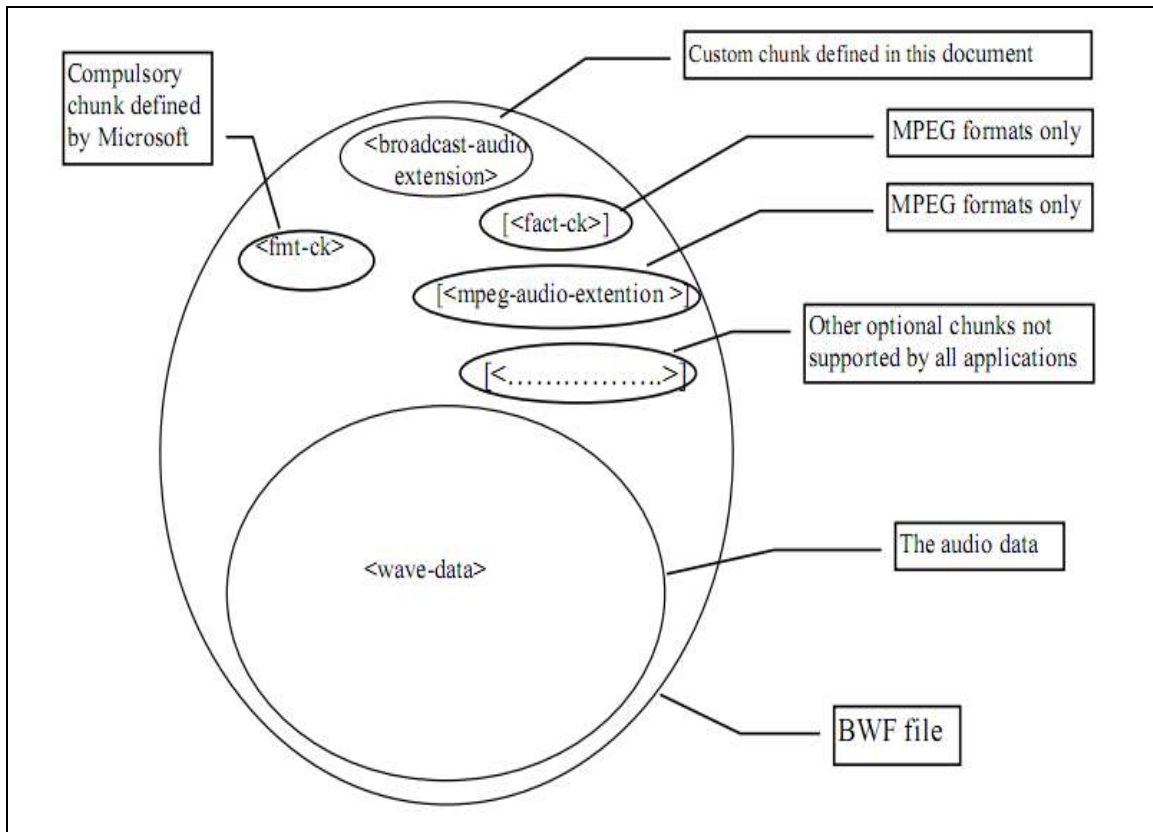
Custom chunk defined in this document

Compulsory chunk defined by Microsoft

<broadcast-audio extension>

MPEG formats only

[<fact-ck>]

MPEG formats only

<fmt-ck>

[<mpeg-audio-extention >]

Other optional chunks not supported by all applications

[<……………..>]

<wave-data>

The audio data

BWF file